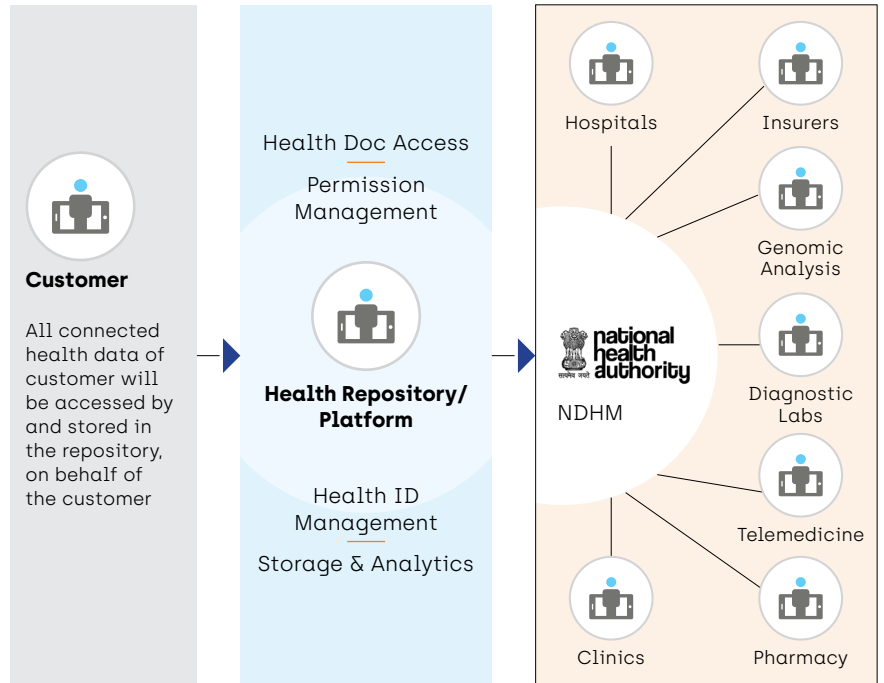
Customer

All connected health data of customer will be accessed by and stored in the repository, on behalf of the customer

Health Doc Access

Permission Management

Health Repository/ Platform

Health ID Management

Storage & Analytics

Hospitals

Insurers

Genomic Analysis

national health authority

सत्यमेव जयते

NDHM

Diagnostic Labs

Telemedicine

Clinics

Pharmacy